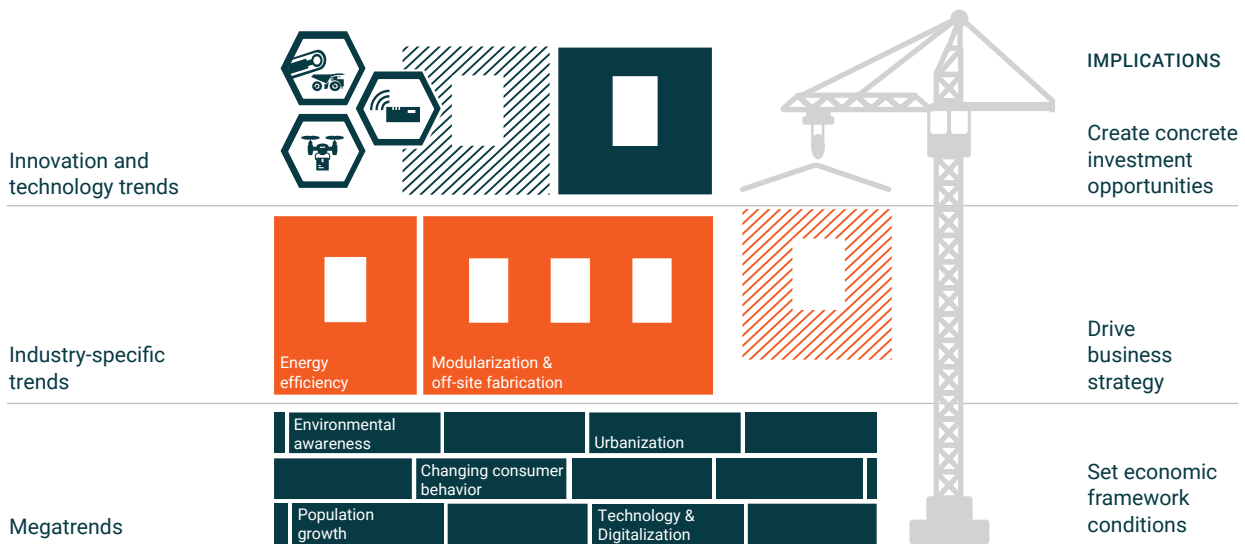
IMPLICATIONS

Innovation and technology trends

Create concrete investment opportunities

Industry-specific trends

Energy efficiency

Modularization & off-site fabrication

Drive business strategy

Megatrends

Environmental awareness

Urbanization

Changing consumer behavior

Population growth

Technology & Digitalization

Set economic framework conditions